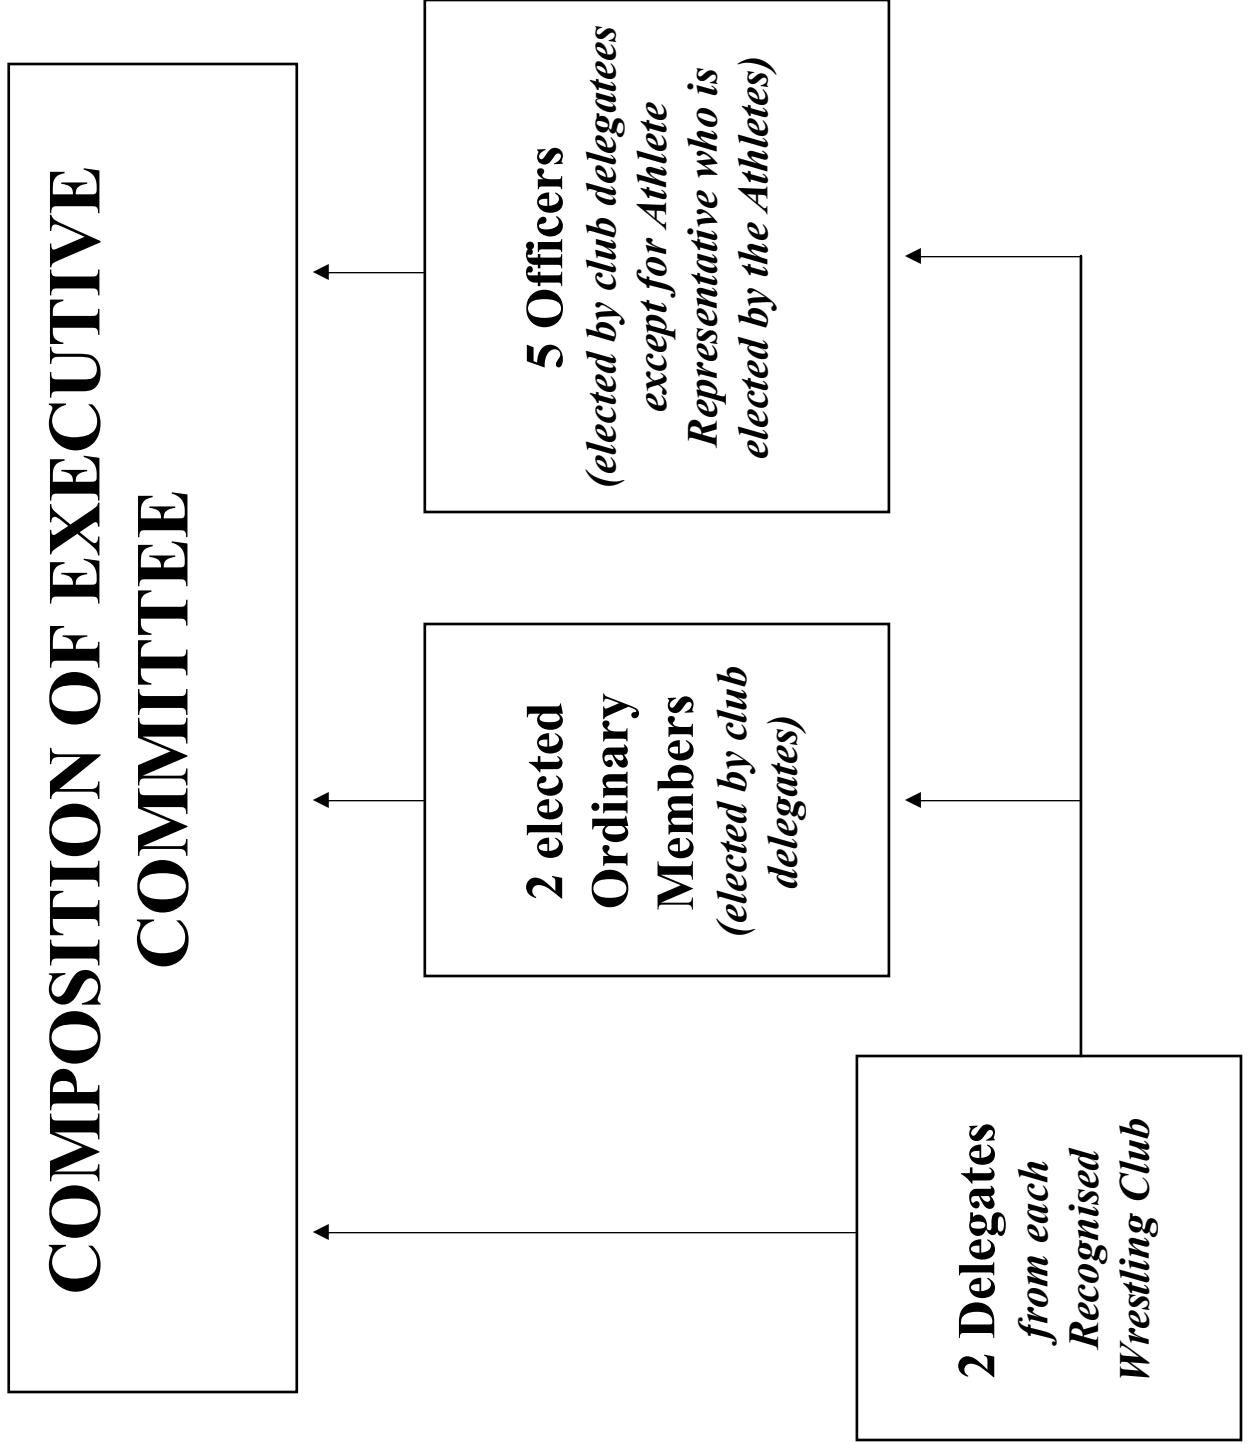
COMPOSITION OF EXECUTIVE COMMITTEE

5 Officers
(elected by club delegatees except for Athlete Representative who is elected by the Athletes)

2 elected Ordinary Members
(elected by club delegates)

2 Delegates
from each Recognised Wrestling Club